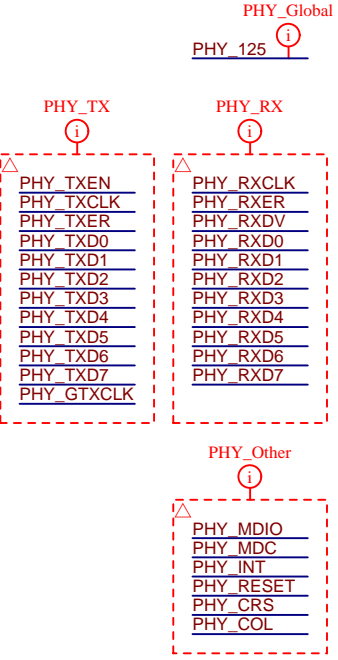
PHY_Global

PHY_125

PHY_TX

PHY_TXEN
PHY_TXCLK
PHY_TXER
PHY_TXD0
PHY_TXD1
PHY_TXD2
PHY_TXD3
PHY_TXD4
PHY_TXD5
PHY_TXD6
PHY_TXD7
PHY_GTXCLK

PHY_RX

PHY_RXCLK
PHY_RXER
PHY_RXDV
PHY_RXD0
PHY_RXD1
PHY_RXD2
PHY_RXD3
PHY_RXD4
PHY_RXD5
PHY_RXD6
PHY_RXD7

PHY_Other

PHY_MDIO
PHY_MDC
PHY_INT
PHY_RESET
PHY_CRS
PHY_COL